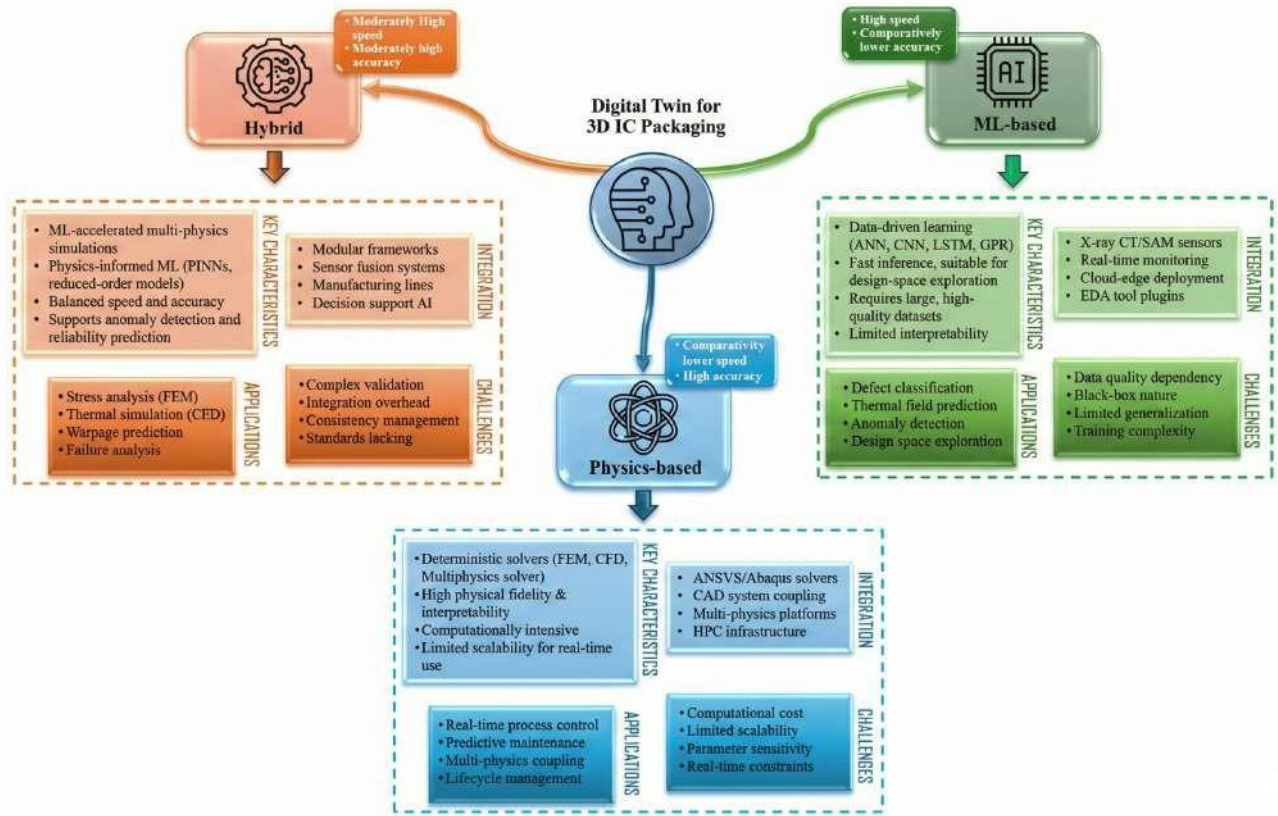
Digital Twin for 3D IC Packaging

• Moderately High speed
• Moderately high accuracy

Hybrid

KEY CHARACTERISTICS
• ML-accelerated multi-physics simulations
• Physics-informed ML (PINNs, reduced-order models)
• Balanced speed and accuracy
• Supports anomaly detection and reliability prediction

INTEGRATION
• Modular frameworks
• Sensor fusion systems
• Manufacturing lines
• Decision support AI

APPLICATIONS
• Stress analysis (FEM)
• Thermal simulation (CFD)
• Warpage prediction
• Failure analysis

CHALLENGES
• Complex validation
• Integration overhead
• Consistency management
• Standards lacking

• High speed
• Comparatively lower accuracy

AI

ML-based

KEY CHARACTERISTICS
• Data-driven learning (ANN, CNN, LSTM, GPR)
• Fast inference, suitable for design-space exploration
• Requires large, high-quality datasets
• Limited interpretability

INTEGRATION
• X-ray CT/SAM sensors
• Real-time monitoring
• Cloud-edge deployment
• EDA tool plugins

APPLICATIONS
• Defect classification
• Thermal field prediction
• Anomaly detection
• Design space exploration

CHALLENGES
• Data quality dependency
• Black-box nature
• Limited generalization
• Training complexity

• Comparativity lower speed
• High accuracy

Physics-based

KEY CHARACTERISTICS
• Deterministic solvers (FEM, CFD, Multiphysics solver)
• High physical fidelity & interpretability
• Computationally intensive
• Limited scalability for real-time use

INTEGRATION
• ANSVS/Abaqus solvers
• CAD system coupling
• Multi-physics platforms
• HPC infrastructure

APPLICATIONS
• Real-time process control
• Predictive maintenance
• Multi-physics coupling
• Lifecycle management

CHALLENGES
• Computational cost
• Limited scalability
• Parameter sensitivity
• Real-time constraints